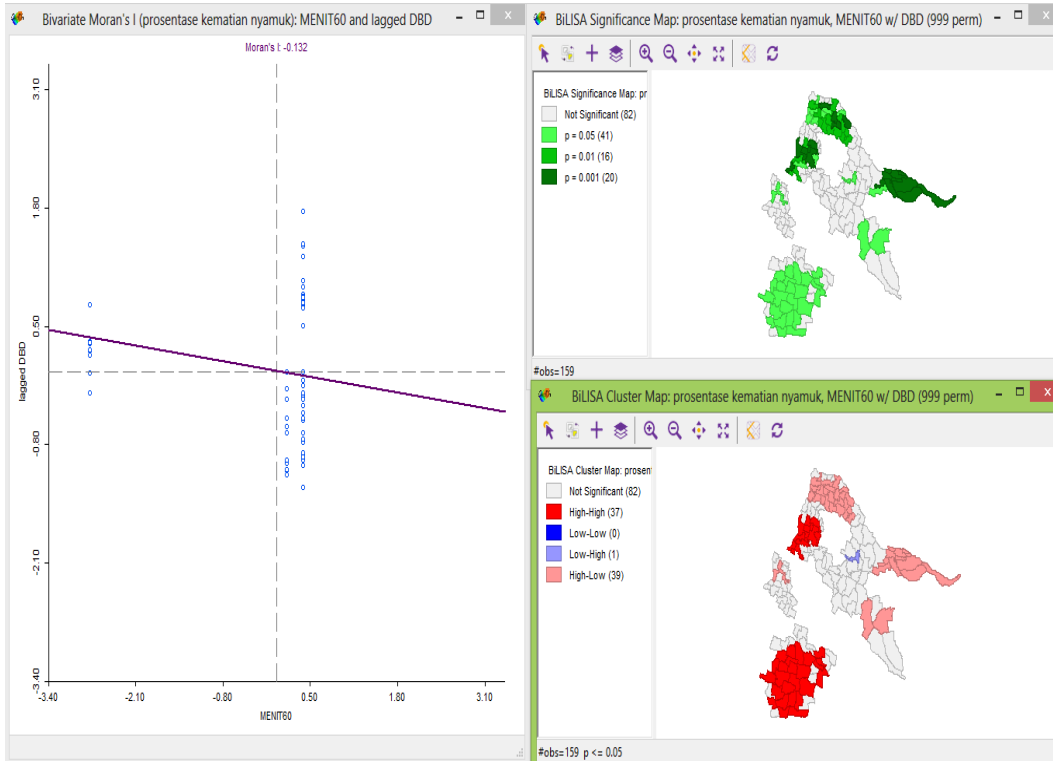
Bivariate Moran's I (prosentase kematian nyamuk): MENIT60 and lagged DBD

Moran's I: -0.132

3.10
1.80
0.50
-0.80
-2.10
-3.40
lagged DBD

-3.40 -2.10 -0.80 0.50 1.80 3.10
MENIT60

BiLISA Significance Map: prosentase kematian nyamuk, MENIT60 w/ DBD (999 perm)

BiLISA Significance Map: pr
Not Significant (82)
p = 0.05 (41)
p = 0.01 (16)
p = 0.001 (20)

#obs=159

BiLISA Cluster Map: prosentase kematian nyamuk, MENIT60 w/ DBD (999 perm)

BiLISA Cluster Map: prosen
Not Significant (82)
High-High (37)
Low-Low (0)
Low-High (1)
High-Low (39)

#obs=159 p <= 0.05